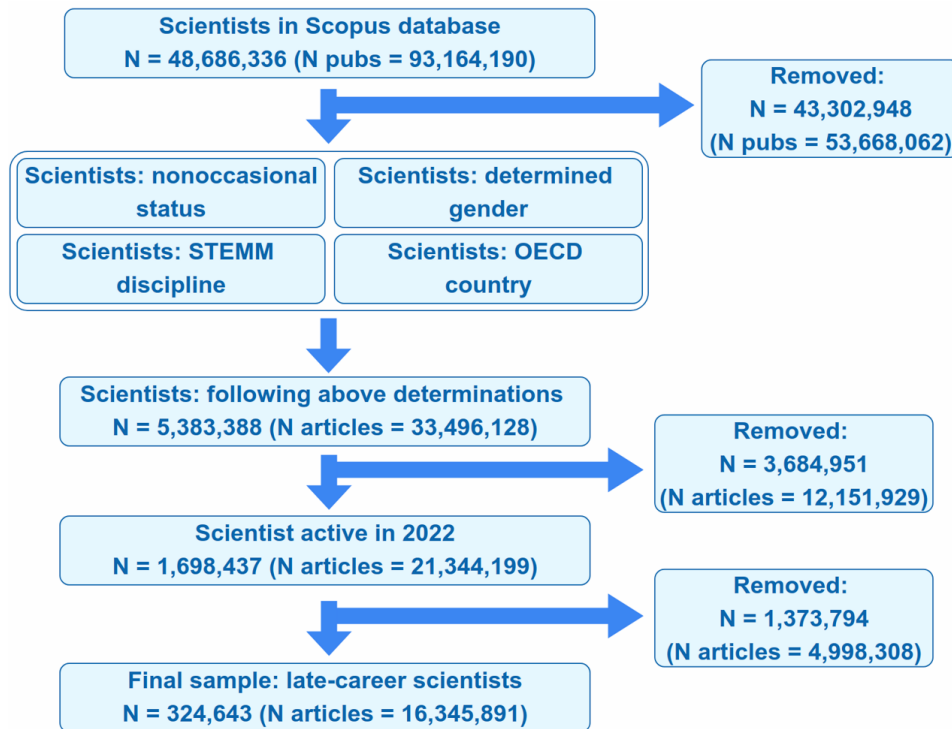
Scientists in Scopus database
N = 48,686,336 (N pubs = 93,164,190)

Removed:
N = 43,302,948
(N pubs = 53,668,062)

Scientists: nonoccasional status

Scientists: determined gender

Scientists: STEMM discipline

Scientists: OECD country

Scientists: following above determinations
N = 5,383,388 (N articles = 33,496,128)

Removed:
N = 3,684,951
(N articles = 12,151,929)

Scientist active in 2022
N = 1,698,437 (N articles = 21,344,199)

Removed:
N = 1,373,794
(N articles = 4,998,308)

Final sample: late-career scientists
N = 324,643 (N articles = 16,345,891)